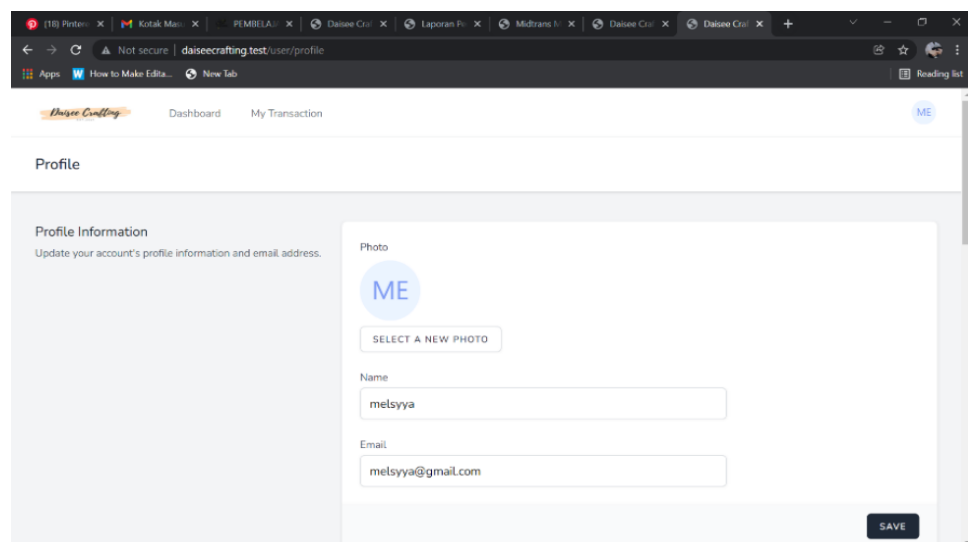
(18) Pintere × | Kotak Mas × | PEMBELAJ × | Daisee Craf × | Laporan Pe × | Midtrans M × | Daisee Craf × | Daisee Craf × | +

Not secure | daiseecrafting.test/user/profile

Apps | How to Make Edita... | New Tab | Reading list

Daisee Crafting | Dashboard | My Transaction | ME

Profile

Profile Information

Update your account's profile information and email address.

Photo

ME

SELECT A NEW PHOTO

Name

melsyya

Email

melsyya@gmail.com

SAVE